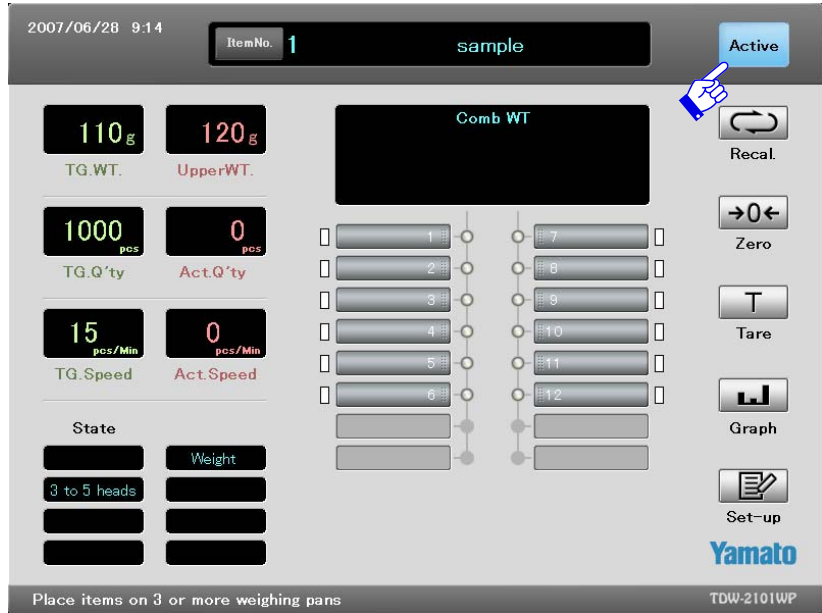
2007/06/28 9:14

ItemNo. 1 sample

Active

110g 120g
TG.WT. UpperWT.

1000 pcs 0 pcs
TG.Q'ty Act.Q'ty

15 pcs/Min 0 pcs/Min
TG.Speed Act.Speed

State

Weight

3 to 5 heads

Comb WT

1
2
3
4
5
6

7
8
9
10
11
12

Recal.

→0←
Zero

T
Tare

Graph

Set-up

Yamato

Place items on 3 or more weighing pans

TDW-2101WP